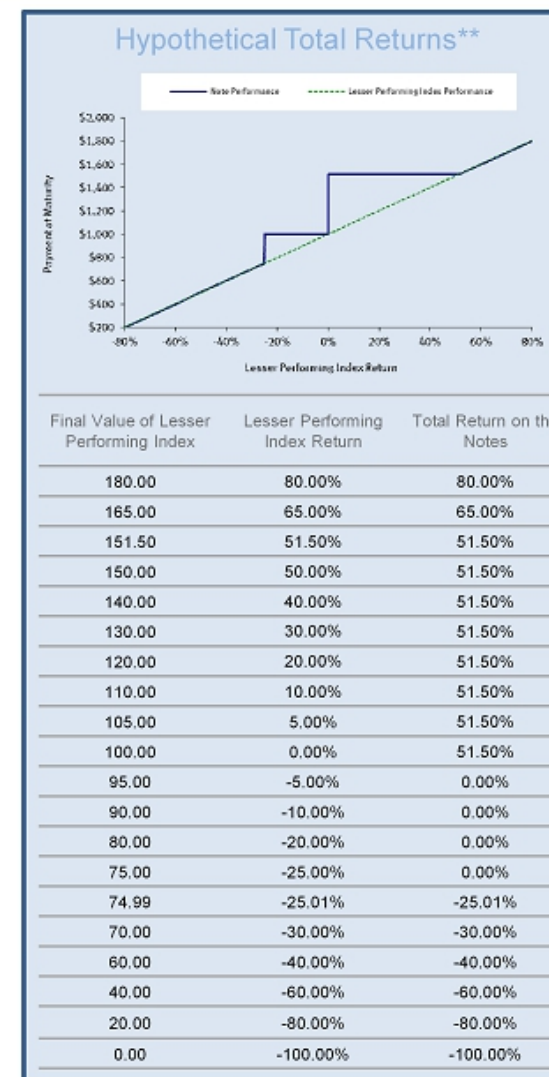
Hypothetical Total Returns**

Note Performance
Lesser Performing Index Performance

$2,000
$1,800
$1,600
$1,400
$1,200
$1,000
$800
$600
$400
$200

Payment at Maturity

-80% -60% -40% -20% 0% 20% 40% 60% 80%

Lesser Performing Index Return

| Final Value of Lesser Performing Index | Lesser Performing Index Return | Total Return on th Notes |
|---|---|---|
| 180.00 | 80.00% | 80.00% |
| 165.00 | 65.00% | 65.00% |
| 151.50 | 51.50% | 51.50% |
| 150.00 | 50.00% | 51.50% |
| 140.00 | 40.00% | 51.50% |
| 130.00 | 30.00% | 51.50% |
| 120.00 | 20.00% | 51.50% |
| 110.00 | 10.00% | 51.50% |
| 105.00 | 5.00% | 51.50% |
| 100.00 | 0.00% | 51.50% |
| 95.00 | -5.00% | 0.00% |
| 90.00 | -10.00% | 0.00% |
| 80.00 | -20.00% | 0.00% |
| 75.00 | -25.00% | 0.00% |
| 74.99 | -25.01% | -25.01% |
| 70.00 | -30.00% | -30.00% |
| 60.00 | -40.00% | -40.00% |
| 40.00 | -60.00% | -60.00% |
| 20.00 | -80.00% | -80.00% |
| 0.00 | -100.00% | -100.00% |